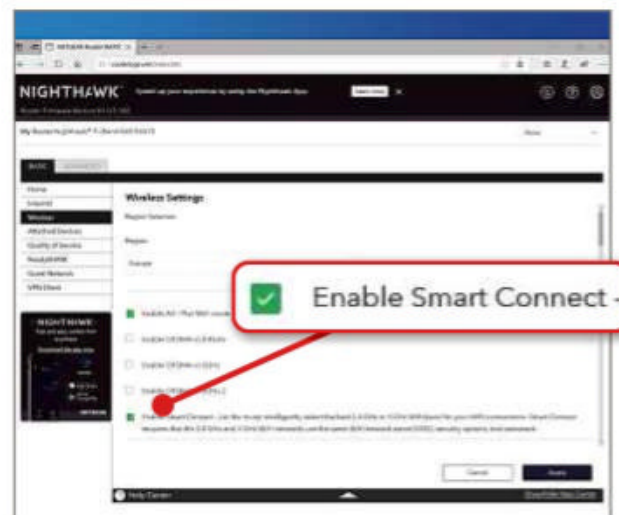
NIGHTHAWK

Wireless Settings

Region Selection

Region

Europe

Enable Smart Connect -

Home

Internet

Wireless

Attached Devices

Quality of Service

ReadySHARE

Guest Network

VPN Client

NIGHTHAWK

BASIC

ADVANCED

Cancel

Apply

Help Center